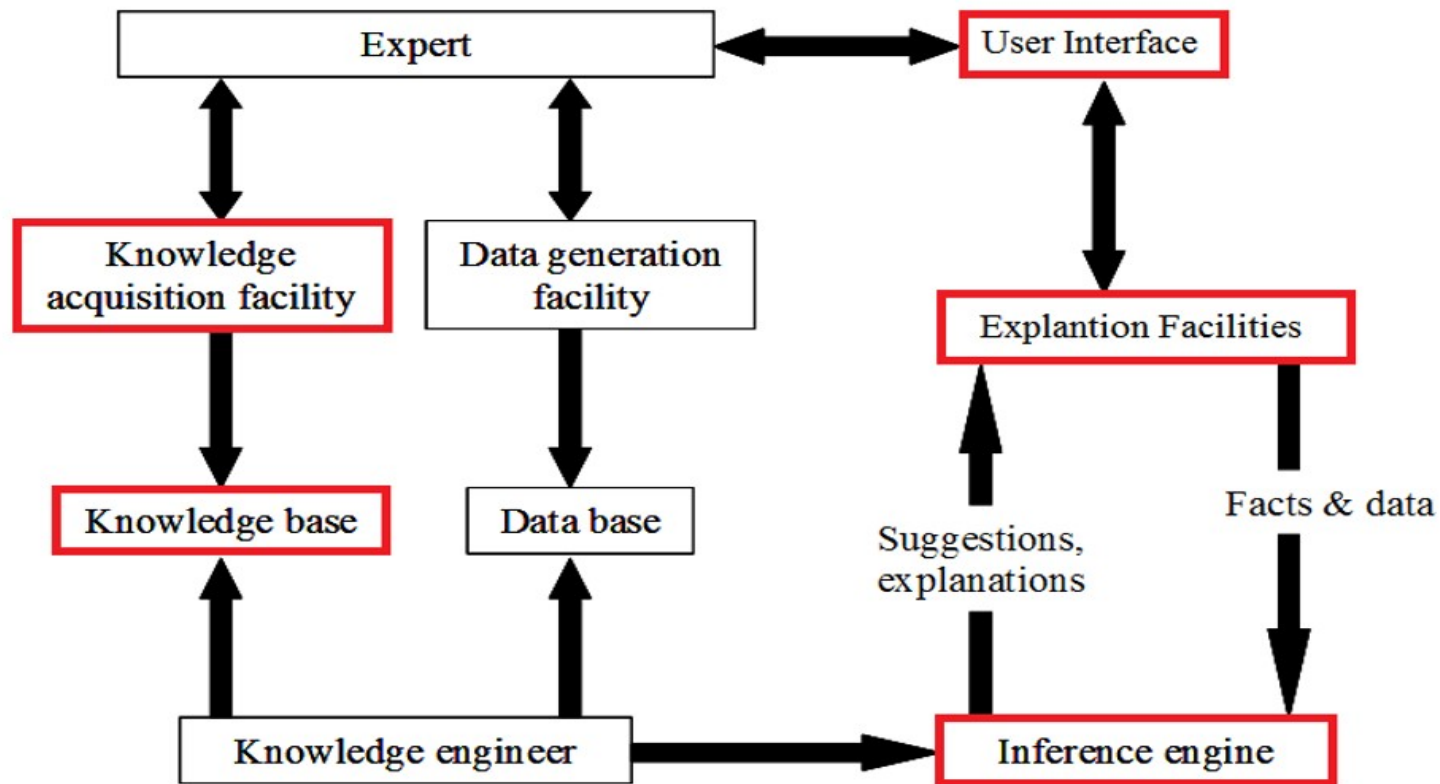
Expert

User Interface

Knowledge acquisition facility

Data generation facility

Explantion Facilities

Knowledge base

Data base

Suggestions, explanations

Facts & data

Knowledge engineer

Inference engine